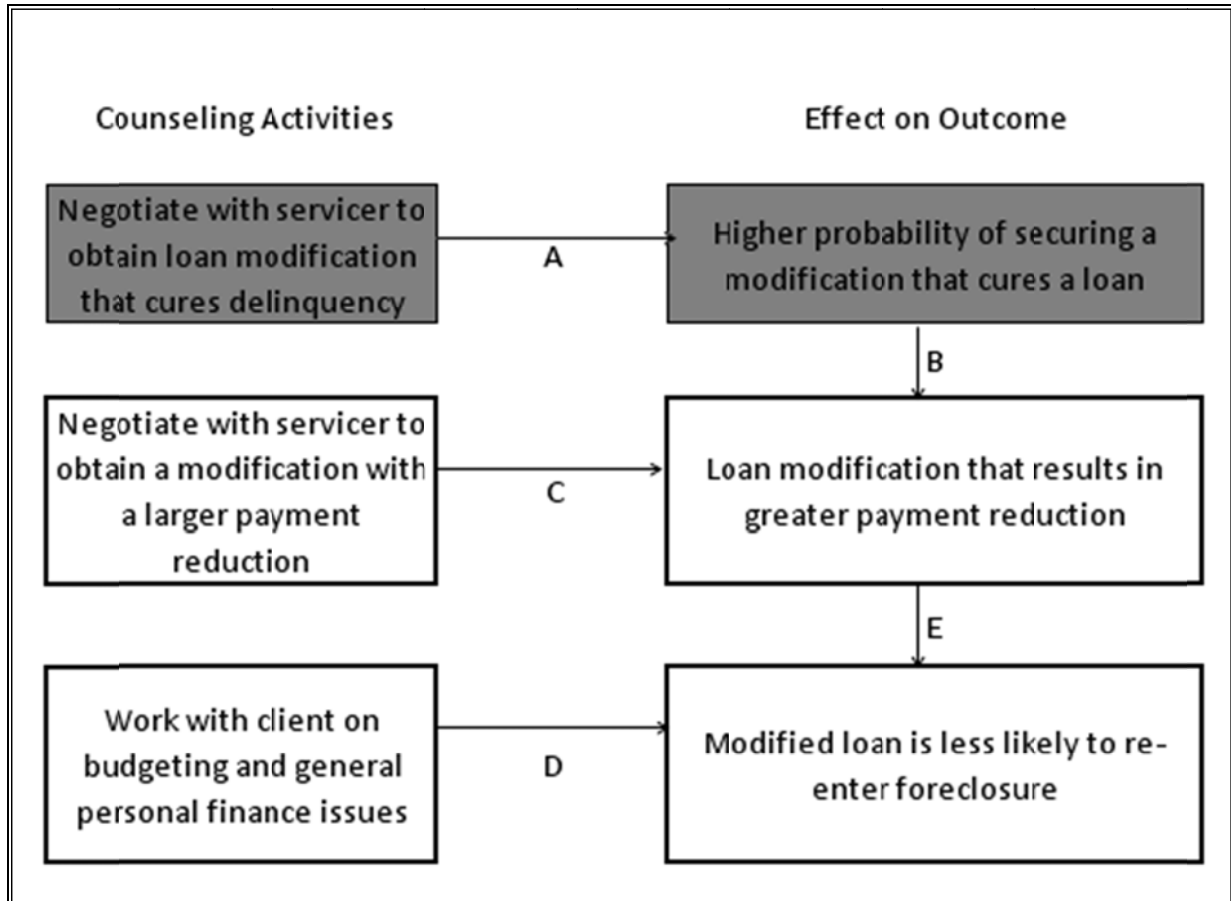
Counseling Activities

Effect on Outcome

Negotiate with servicer to obtain loan modification that cures delinquency

A

Higher probability of securing a modification that cures a loan

B

Negotiate with servicer to obtain a modification with a larger payment reduction

C

Loan modification that results in greater payment reduction

E

Work with client on budgeting and general personal finance issues

D

Modified loan is less likely to re-enter foreclosure